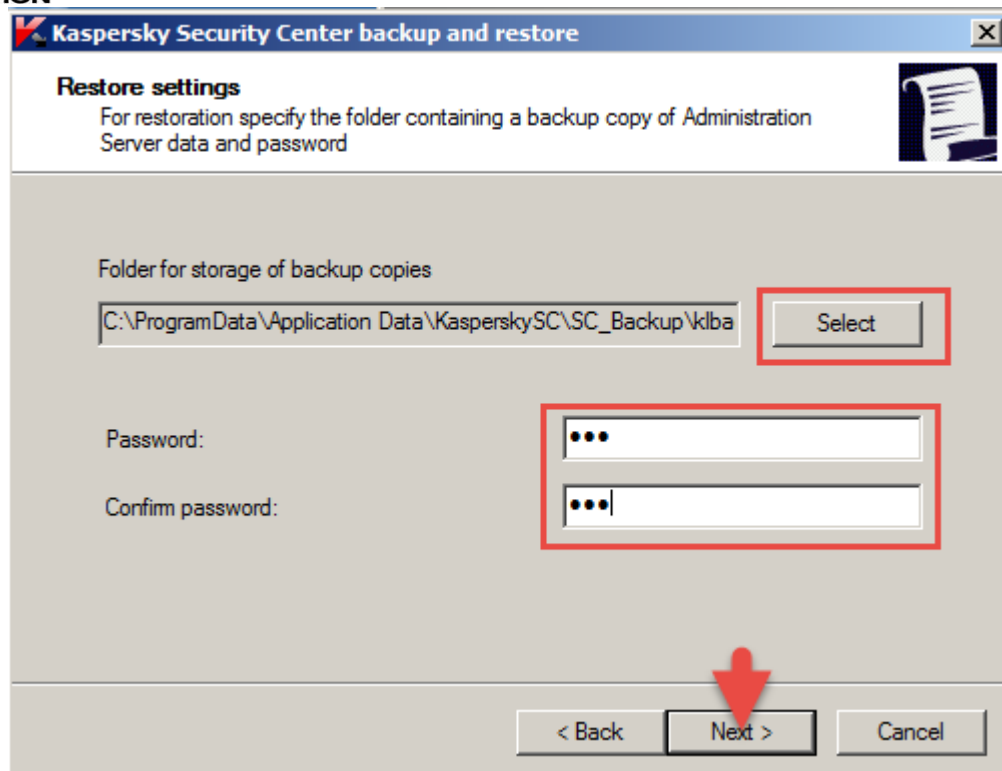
Kaspersky Security Center backup and restore

Restore settings
For restoration specify the folder containing a backup copy of Administration Server data and password

Folder for storage of backup copies

C:\ProgramData\Application Data\KasperskySC\SC_Backup\klba

Select

Password: •••

Confirm password: •••

< Back

Next >

Cancel